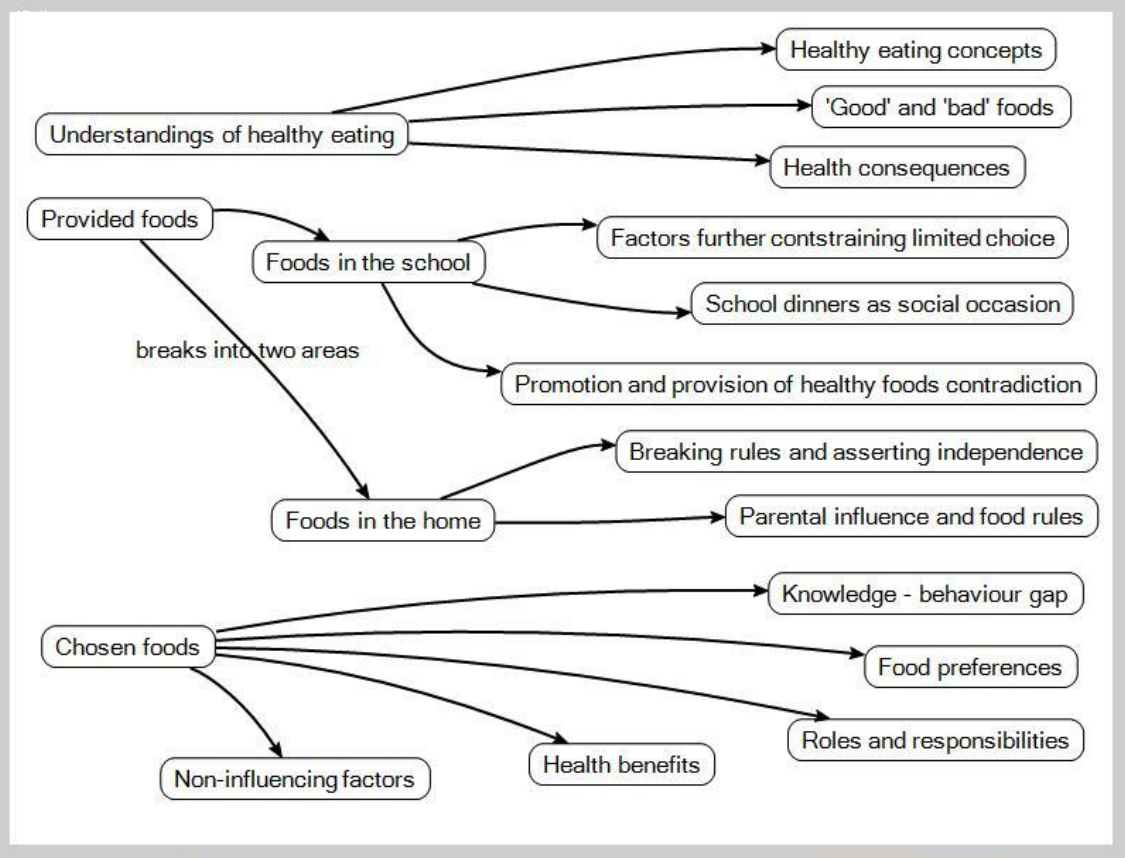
Understandings of healthy eating

Healthy eating concepts

'Good' and 'bad' foods

Health consequences

Provided foods

Foods in the school

Factors further contstraining limited choice

School dinners as social occasion

breaks into two areas

Promotion and provision of healthy foods contradiction

Foods in the home

Breaking rules and asserting independence

Parental influence and food rules

Chosen foods

Knowledge - behaviour gap

Food preferences

Roles and responsibilities

Non-influencing factors

Health benefits